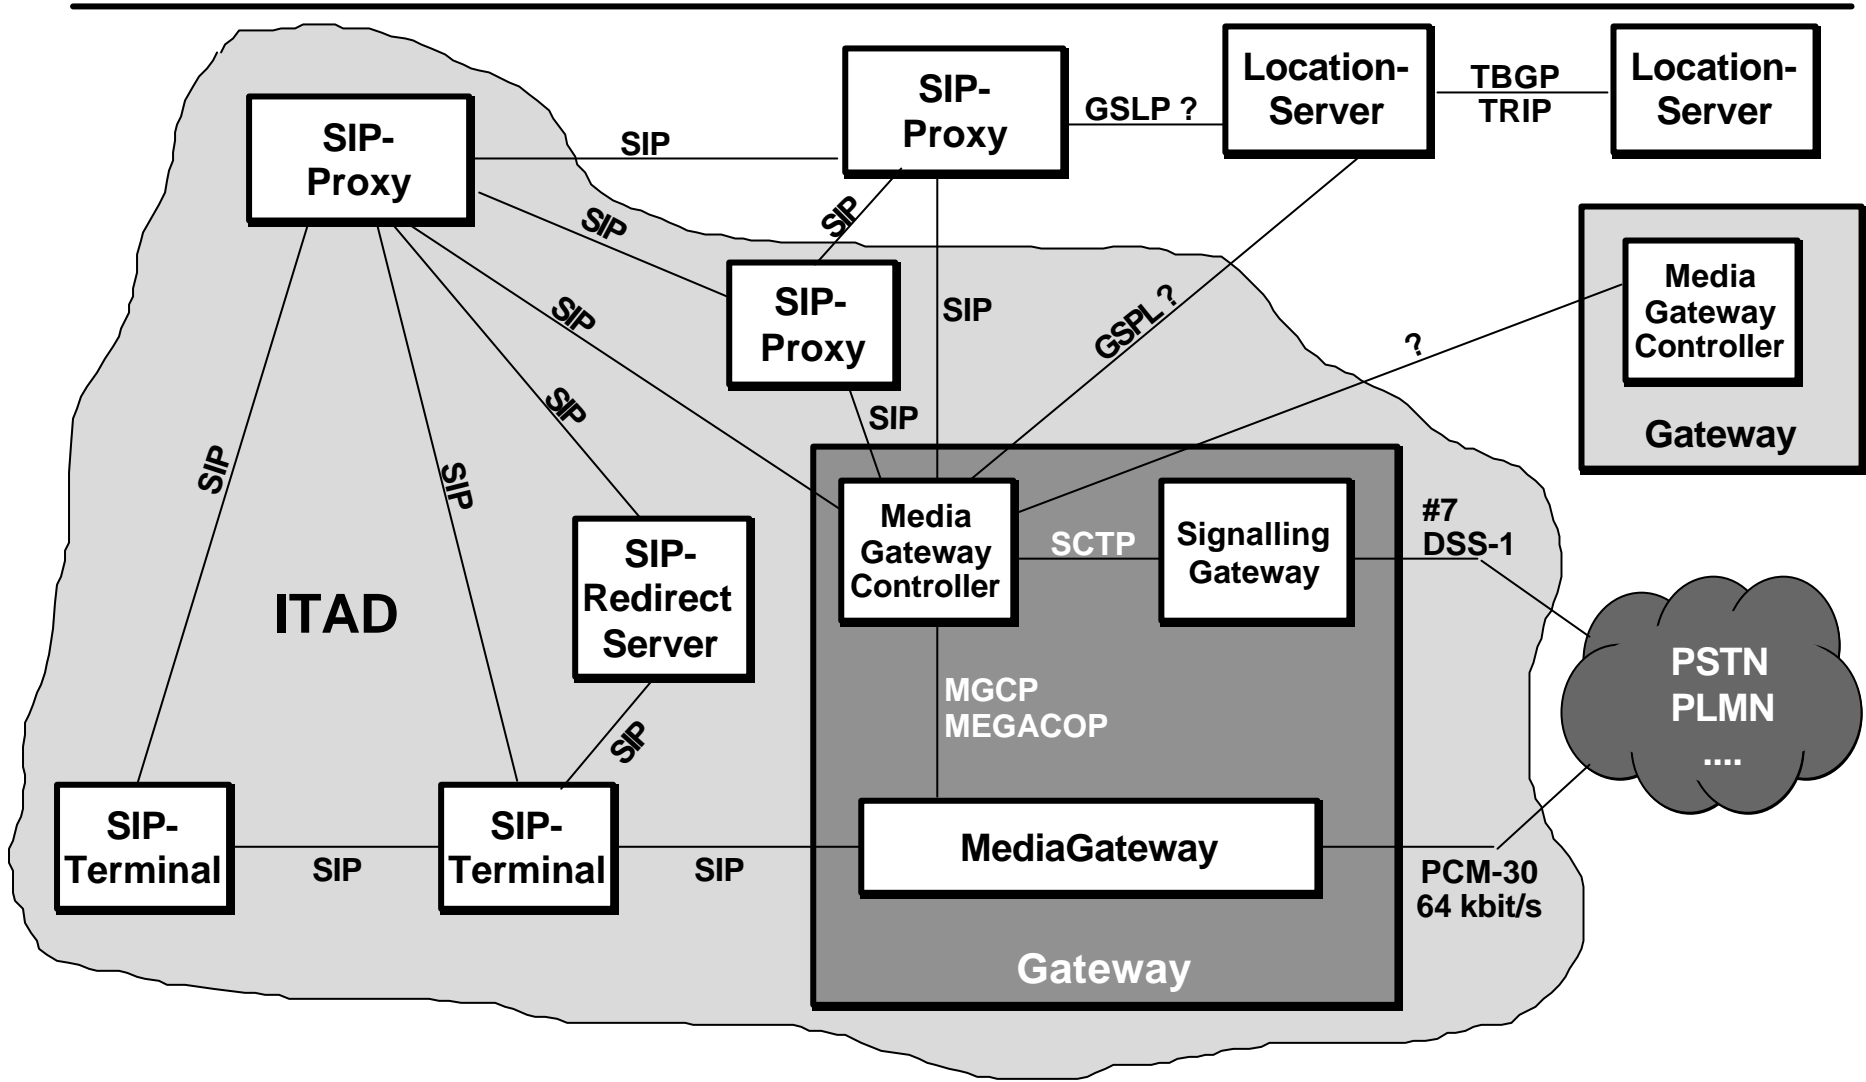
SIP-Proxy

SIP

SIP-Proxy

GSLP ?

Location-Server

TBGP
TRIP

Location-Server

SIP

SIP

SIP-Proxy

SIP

GSPL ?

Media Gateway Controller

Gateway

SIP

?

SIP

SIP

SIP

SIP

SIP

Media Gateway Controller

SCTP

Signalling Gateway

#7
DSS-1

SIP-Redirect Server

ITAD

PSTN
PLMN
....

MGCP
MEGACOP

SIP

SIP-Terminal

SIP

SIP-Terminal

SIP

MediaGateway

PCM-30
64 kbit/s

Gateway